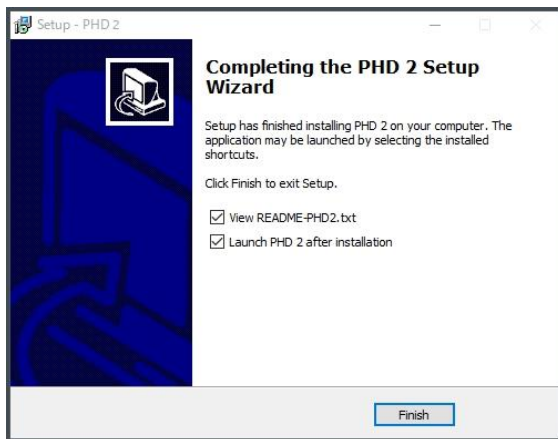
Setup - PHD 2

Completing the PHD 2 Setup Wizard

Setup has finished installing PHD 2 on your computer. The application may be launched by selecting the installed shortcuts.

Click Finish to exit Setup.

☑ View README-PHD2.txt
☑ Launch PHD 2 after installation

Finish